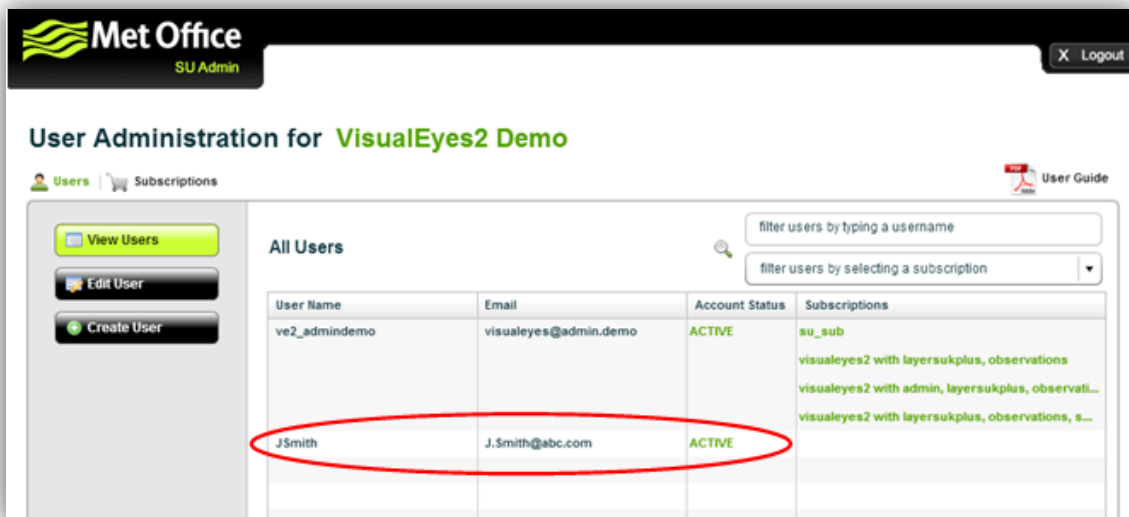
Met Office
SU Admin

X Logout

User Administration for VisualEyes2 Demo

Users | Subscriptions

User Guide

View Users
Edit User
Create User

All Users

filter users by typing a username
filter users by selecting a subscription

| User Name | Email | Account Status | Subscriptions |
|---|---|---|---|
| ve2_admindemo | visualeyes@admin.demo | ACTIVE | su_sub<br>visualeyes2 with layersukplus, observations<br>visualeyes2 with admin, layersukplus, observati...<br>visualeyes2 with layersukplus, observations, s... |
| JSmith | J.Smith@abc.com | ACTIVE | |